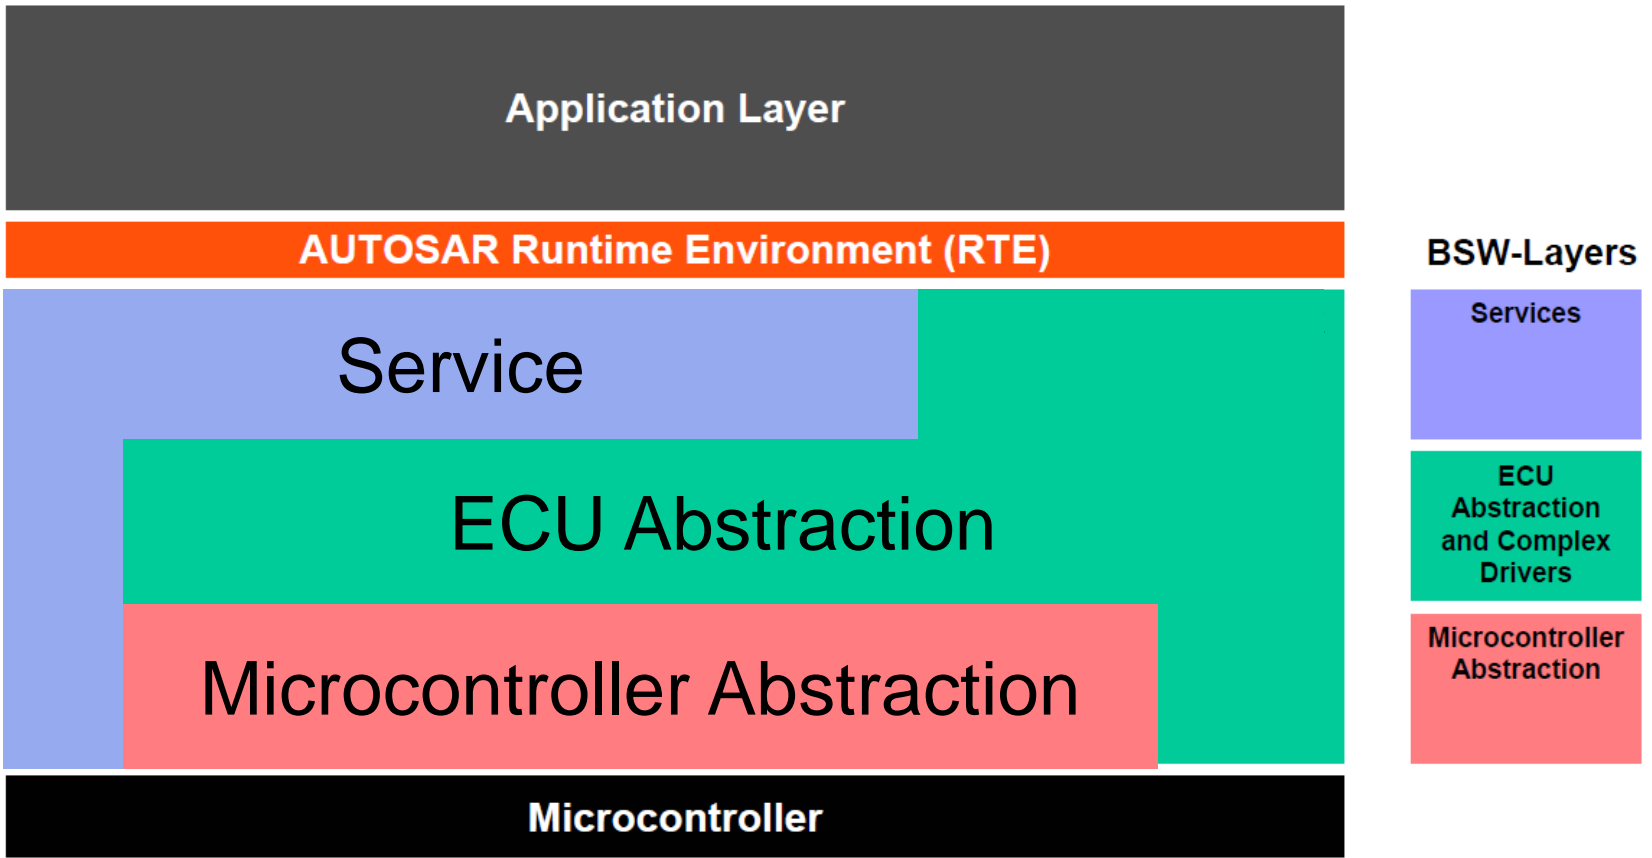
Application Layer

AUTOSAR Runtime Environment (RTE)

Service

ECU Abstraction

Microcontroller Abstraction

Microcontroller

BSW-Layers

Services

ECU Abstraction and Complex Drivers

Microcontroller Abstraction